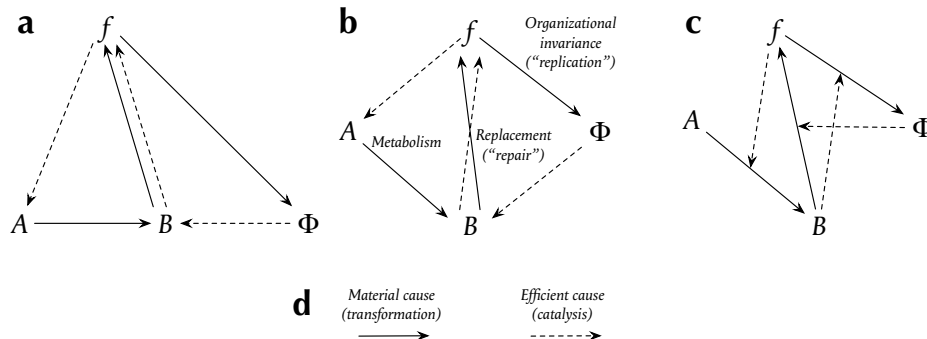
a

$f$

$A$

$B$

$\Phi$

b

$f$

Organizational invariance ("replication")

$A$

Metabolism

Replacement ("repair")

$\Phi$

$B$

c

$f$

$A$

$\Phi$

$B$

d

Material cause (transformation)

Efficient cause (catalysis)